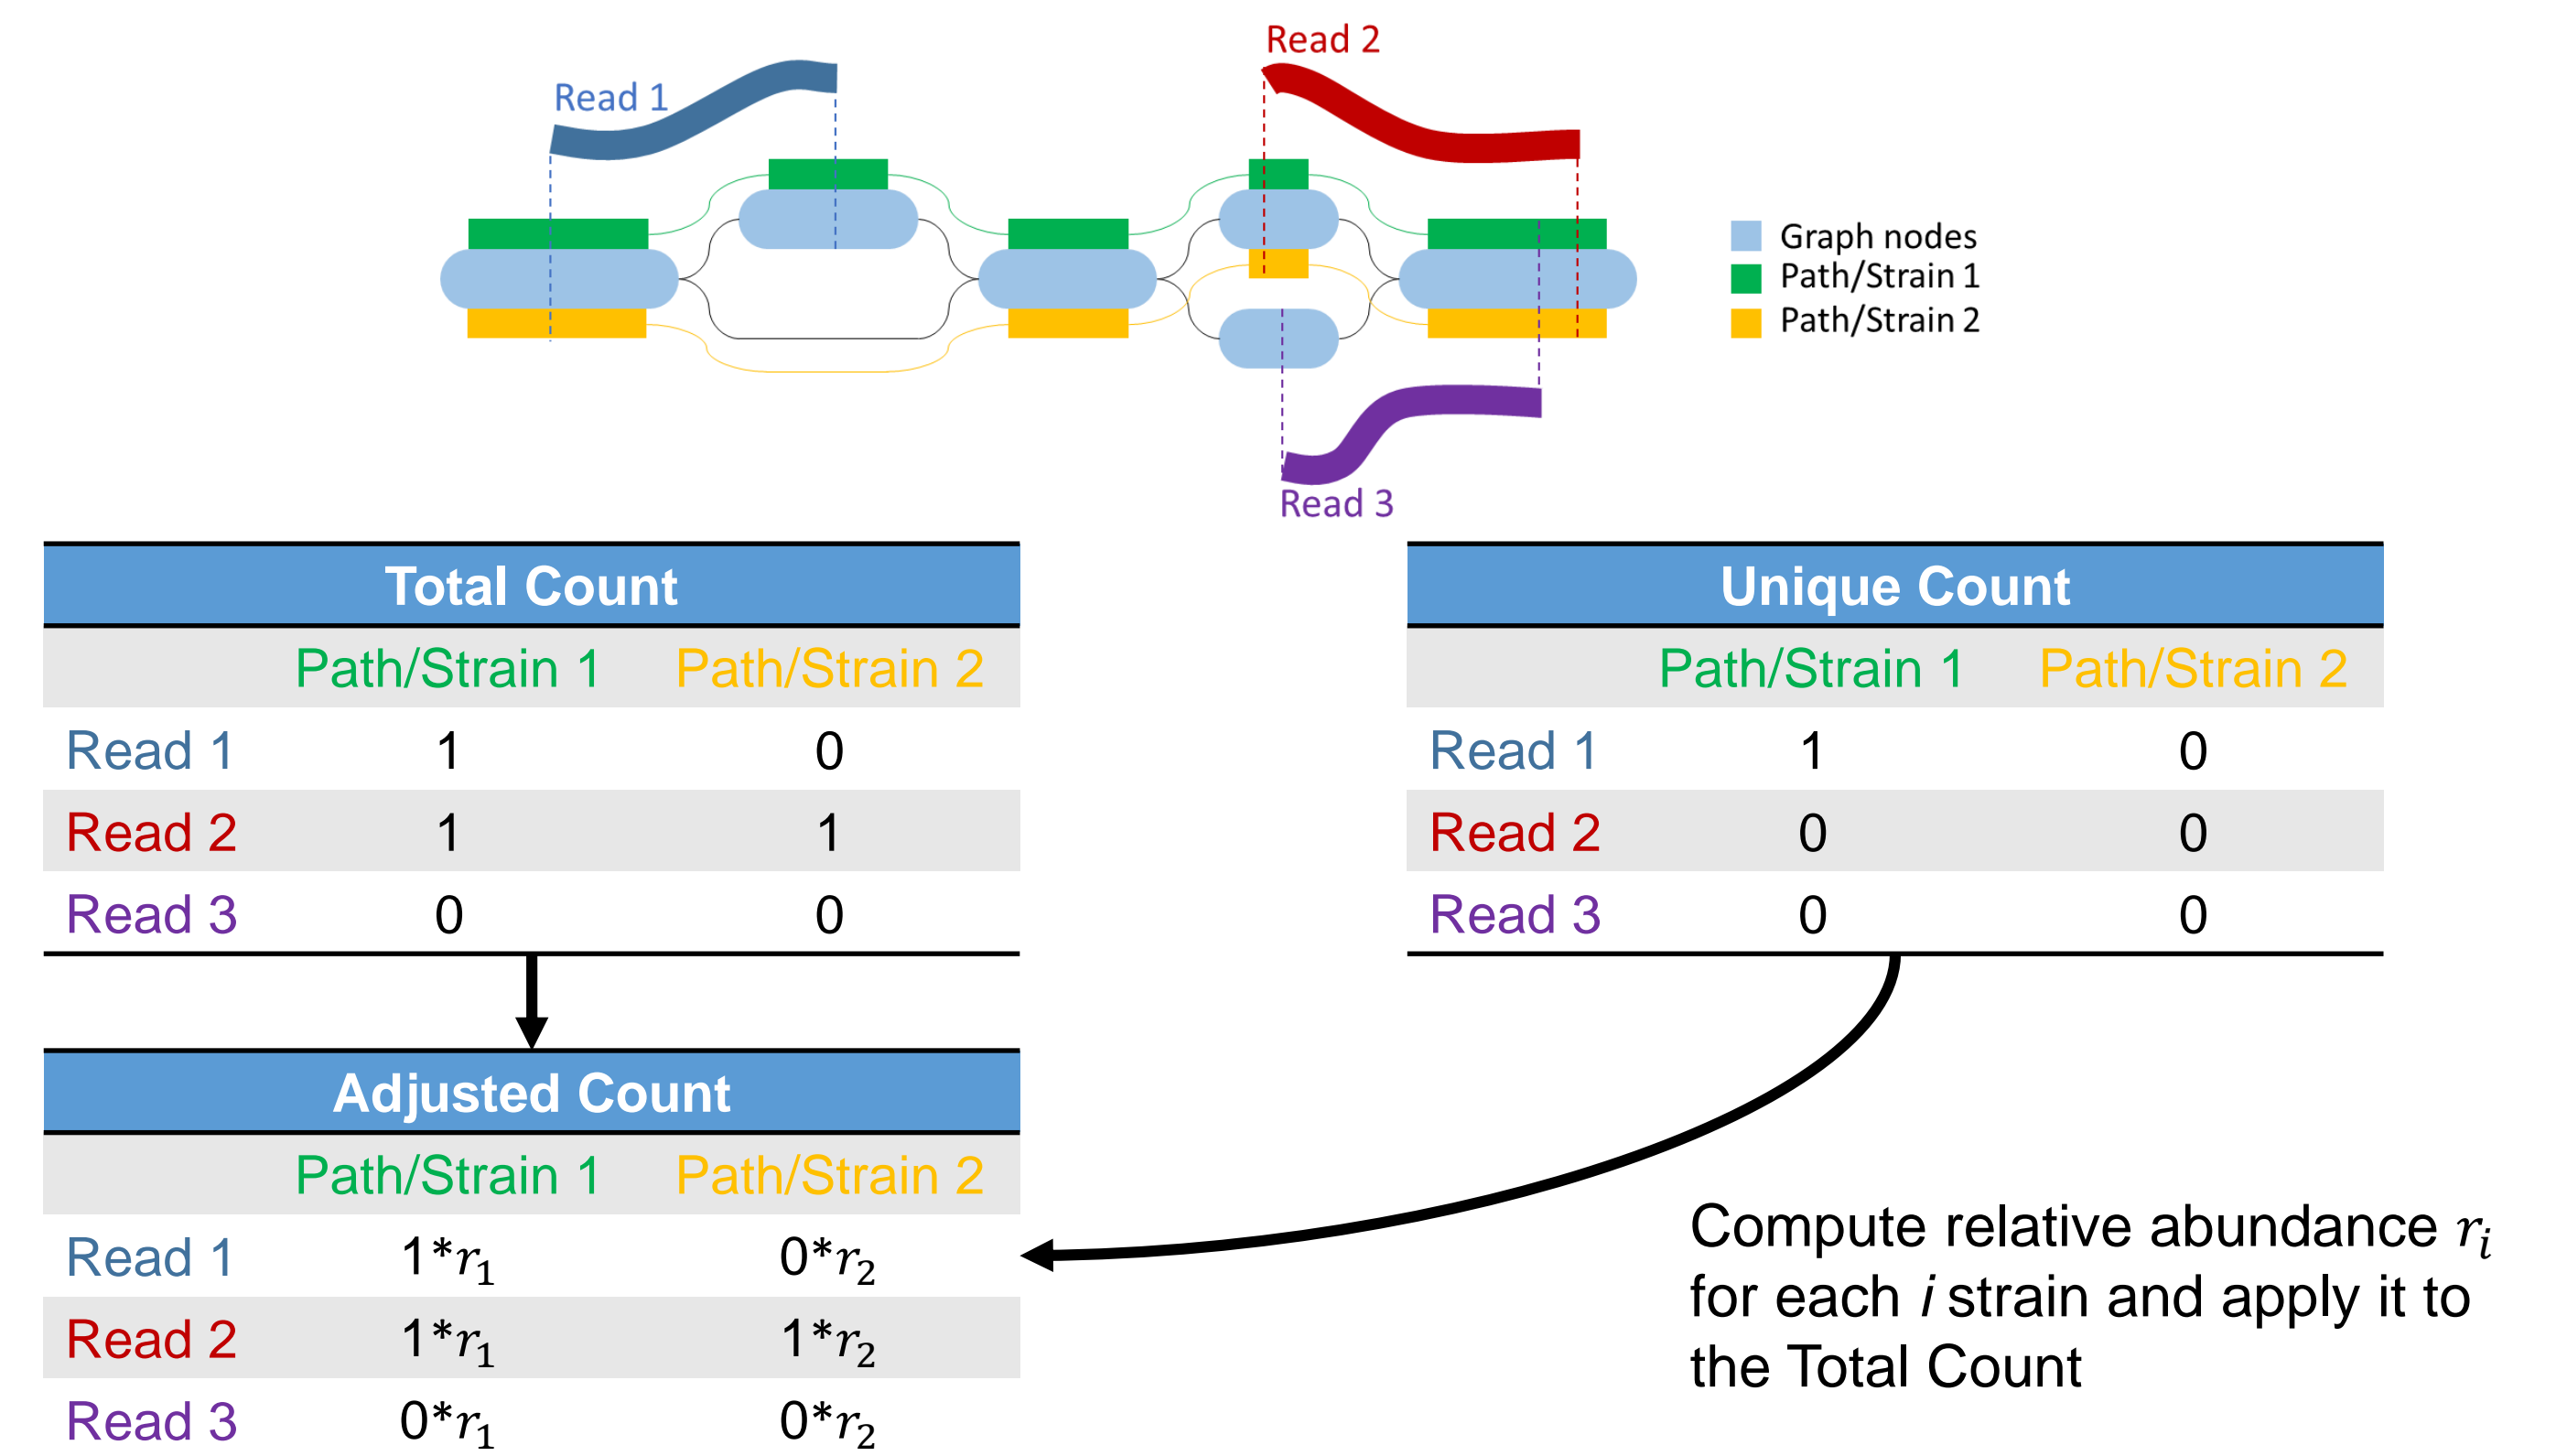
Read 1

Read 2

Read 3

Graph nodes
Path/Strain 1
Path/Strain 2

| Total Count | | |
|---|---|---|
| | Path/Strain 1 | Path/Strain 2 |
| Read 1 | 1 | 0 |
| Read 2 | 1 | 1 |
| Read 3 | 0 | 0 |

| Unique Count | | |
|---|---|---|
| | Path/Strain 1 | Path/Strain 2 |
| Read 1 | 1 | 0 |
| Read 2 | 0 | 0 |
| Read 3 | 0 | 0 |

| Adjusted Count | | |
|---|---|---|
| | Path/Strain 1 | Path/Strain 2 |
| Read 1 | $1*r_1$ | $0*r_2$ |
| Read 2 | $1*r_1$ | $1*r_2$ |
| Read 3 | $0*r_1$ | $0*r_2$ |

Compute relative abundance $r_i$ for each $i$ strain and apply it to the Total Count